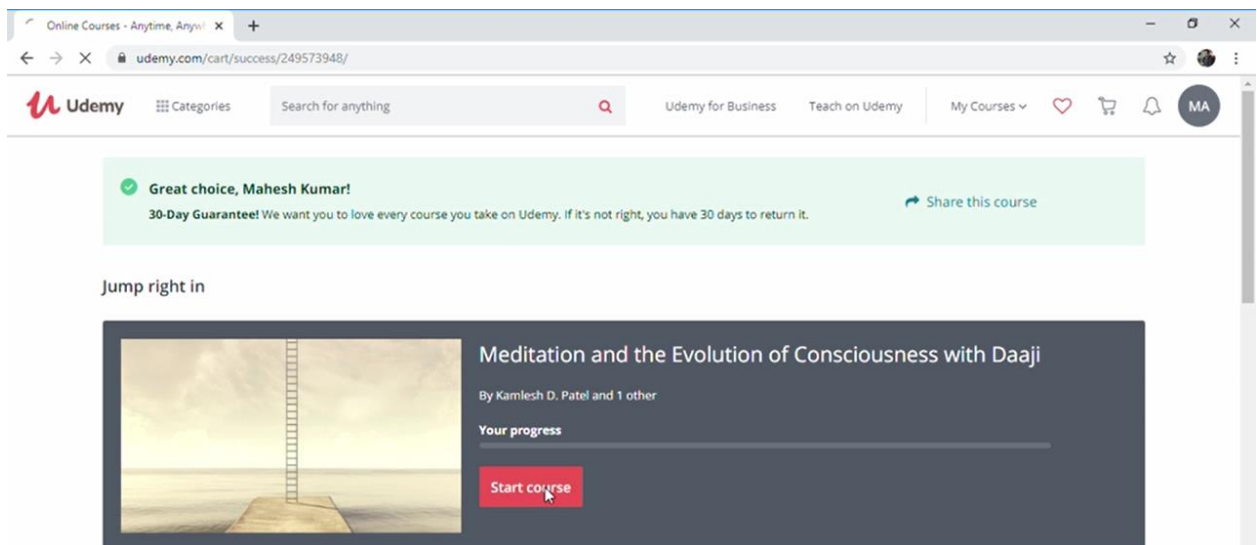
Online Courses - Anytime, Anyw

udemy.com/cart/success/249573948/

Udemy

Categories

Search for anything

Udemy for Business

Teach on Udemy

My Courses

MA

Great choice, Mahesh Kumar!

30-Day Guarantee! We want you to love every course you take on Udemy. If it's not right, you have 30 days to return it.

Share this course

Jump right in

Meditation and the Evolution of Consciousness with Daaji

By Kamlesh D. Patel and 1 other

Your progress

Start course